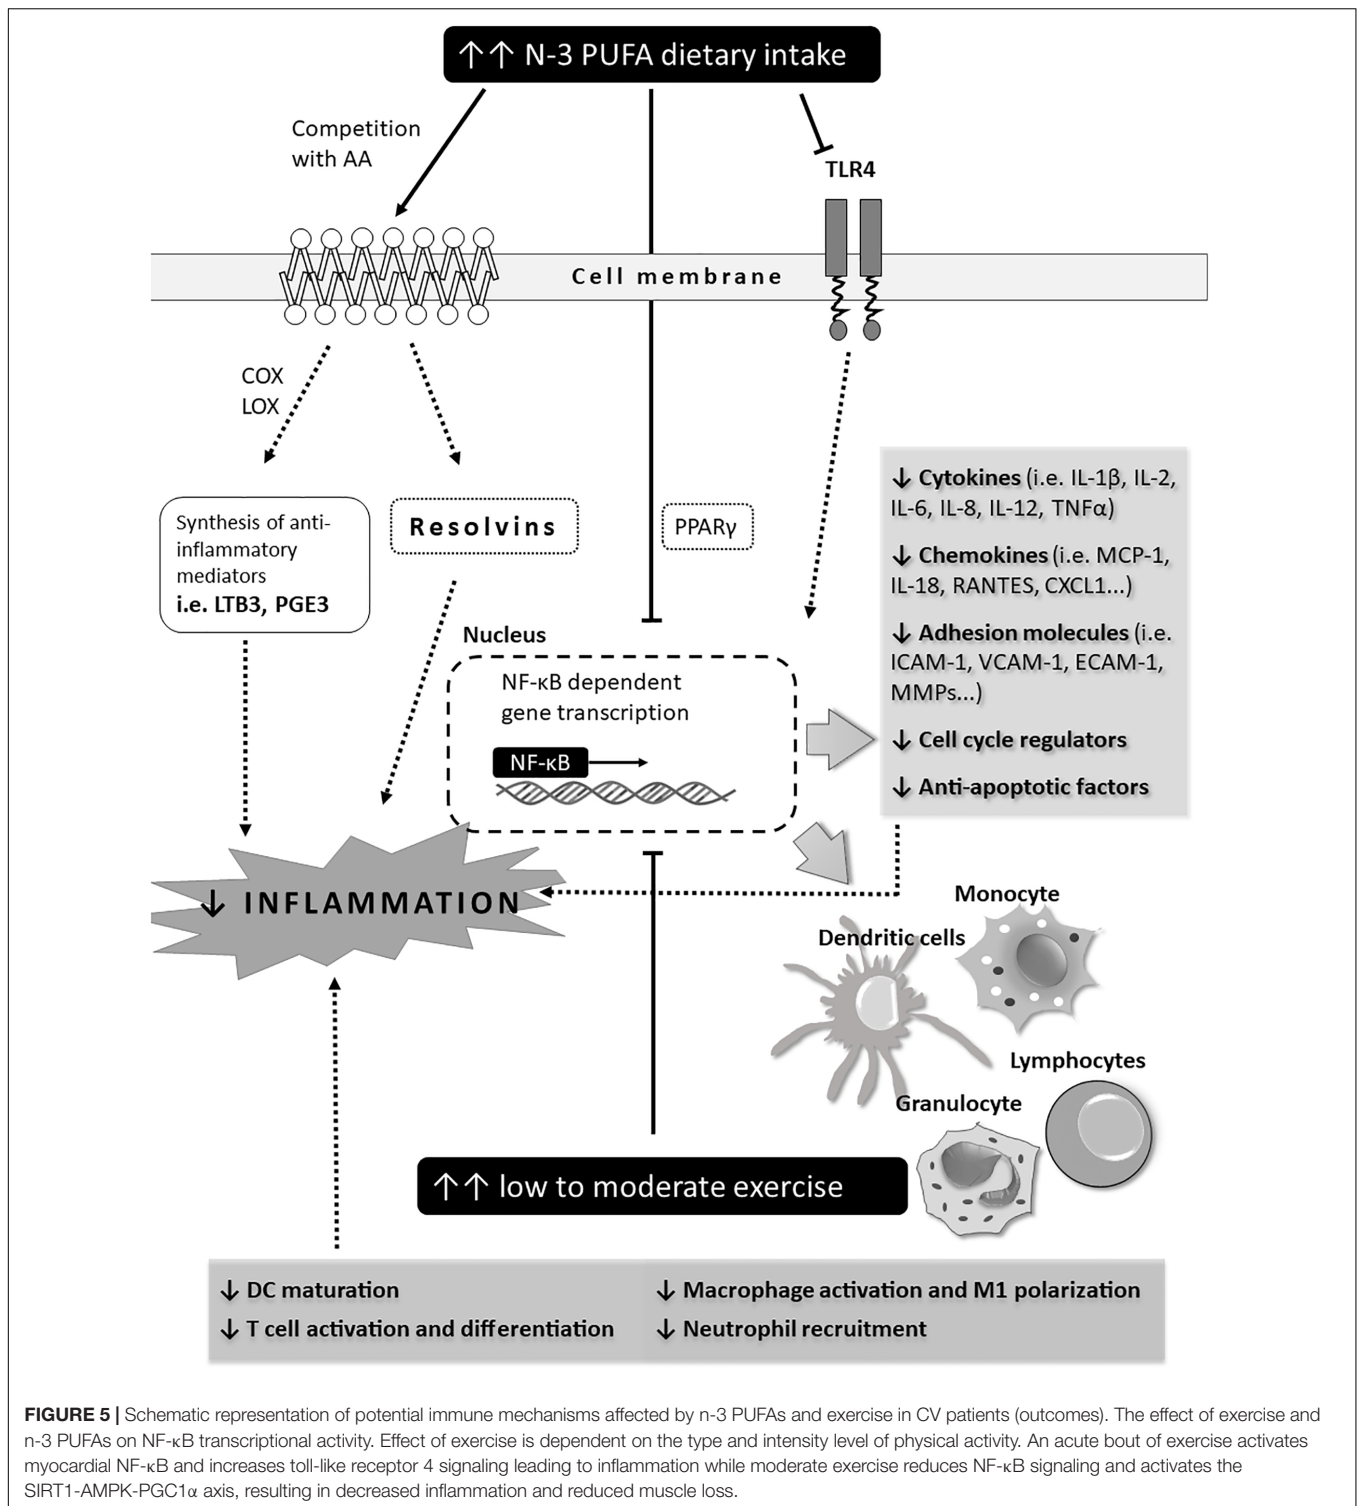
↑↑ N-3 PUFA dietary intake

Competition with AA

TLR4

Cell membrane

COX
LOX

Synthesis of anti-inflammatory mediators
**i.e. LTB3, PGE3**

Resolvins

PPARγ

↓ **Cytokines** (i.e. IL-1β, IL-2, IL-6, IL-8, IL-12, TNFα)

↓ **Chemokines** (i.e. MCP-1, IL-18, RANTES, CXCL1...)

↓ **Adhesion molecules** (i.e. ICAM-1, VCAM-1, ECAM-1, MMPs...)

↓ **Cell cycle regulators**

↓ **Anti-apoptotic factors**

Nucleus

NF-κB dependent gene transcription

NF-κB

↓ INFLAMMATION

Monocyte

Dendritic cells

Lymphocytes

Granulocyte

↑↑ low to moderate exercise

↓ DC maturation

↓ T cell activation and differentiation

↓ Macrophage activation and M1 polarization

↓ Neutrophil recruitment

**FIGURE 5 |** Schematic representation of potential immune mechanisms affected by n-3 PUFAs and exercise in CV patients (outcomes). The effect of exercise and n-3 PUFAs on NF-κB transcriptional activity. Effect of exercise is dependent on the type and intensity level of physical activity. An acute bout of exercise activates myocardial NF-κB and increases toll-like receptor 4 signaling leading to inflammation while moderate exercise reduces NF-κB signaling and activates the SIRT1-AMPK-PGC1α axis, resulting in decreased inflammation and reduced muscle loss.